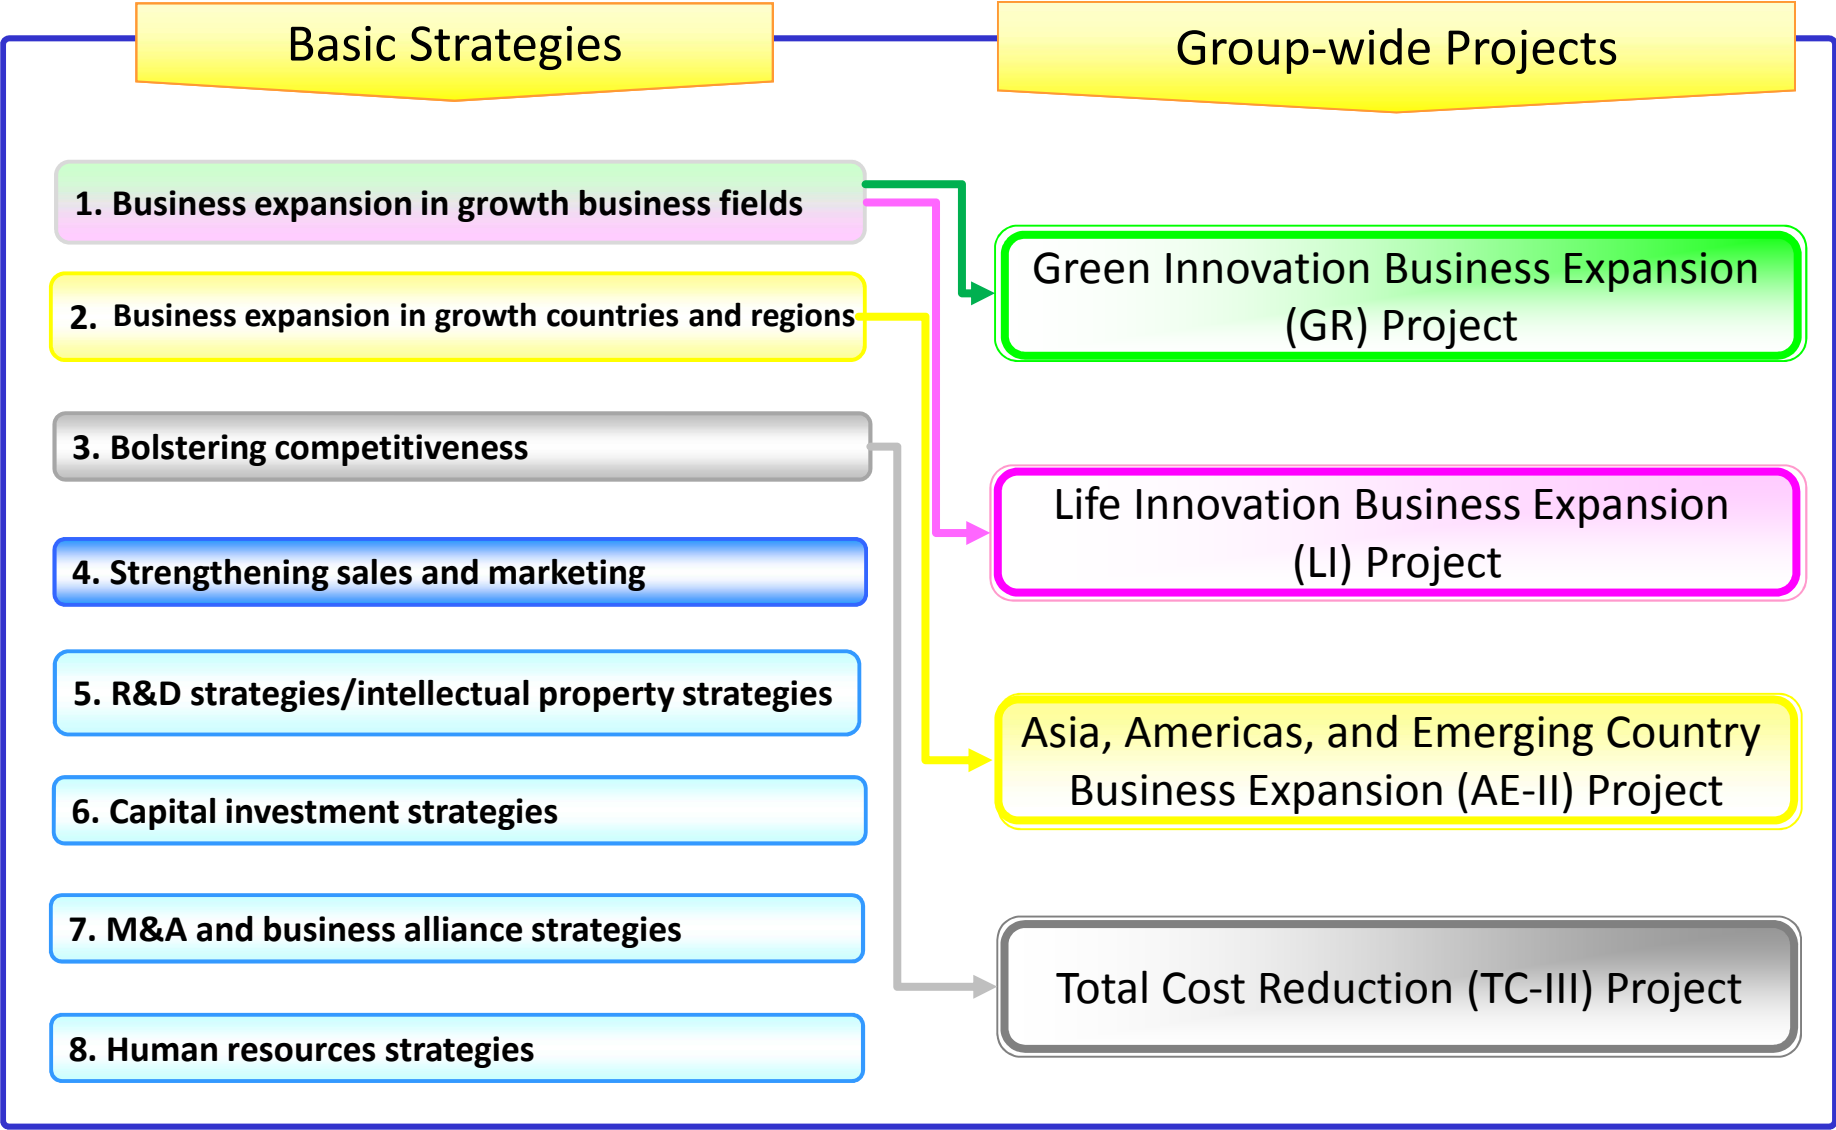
Basic Strategies

Group-wide Projects

1. Business expansion in growth business fields

2. Business expansion in growth countries and regions

3. Bolstering competitiveness

4. Strengthening sales and marketing

5. R&D strategies/intellectual property strategies

6. Capital investment strategies

7. M&A and business alliance strategies

8. Human resources strategies

Green Innovation Business Expansion (GR) Project

Life Innovation Business Expansion (LI) Project

Asia, Americas, and Emerging Country Business Expansion (AE-II) Project

Total Cost Reduction (TC-III) Project